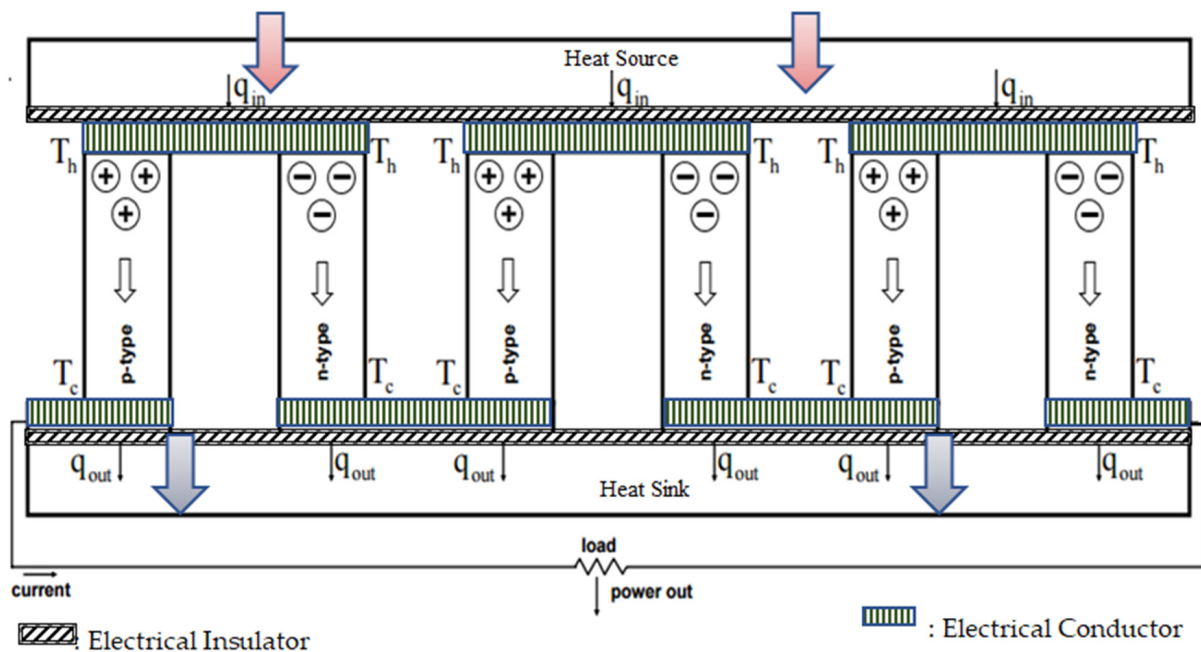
Heat Source

$q_{in}$ $q_{in}$ $q_{in}$

$T_h$ $T_h$ $T_h$ $T_h$ $T_h$ $T_h$

p-type n-type p-type n-type p-type n-type

$T_c$ $T_c$ $T_c$ $T_c$ $T_c$ $T_c$

$q_{out}$ $q_{out}$ $q_{out}$ $q_{out}$ $q_{out}$ $q_{out}$

Heat Sink

load

current

power out

: Electrical Insulator

: Electrical Conductor